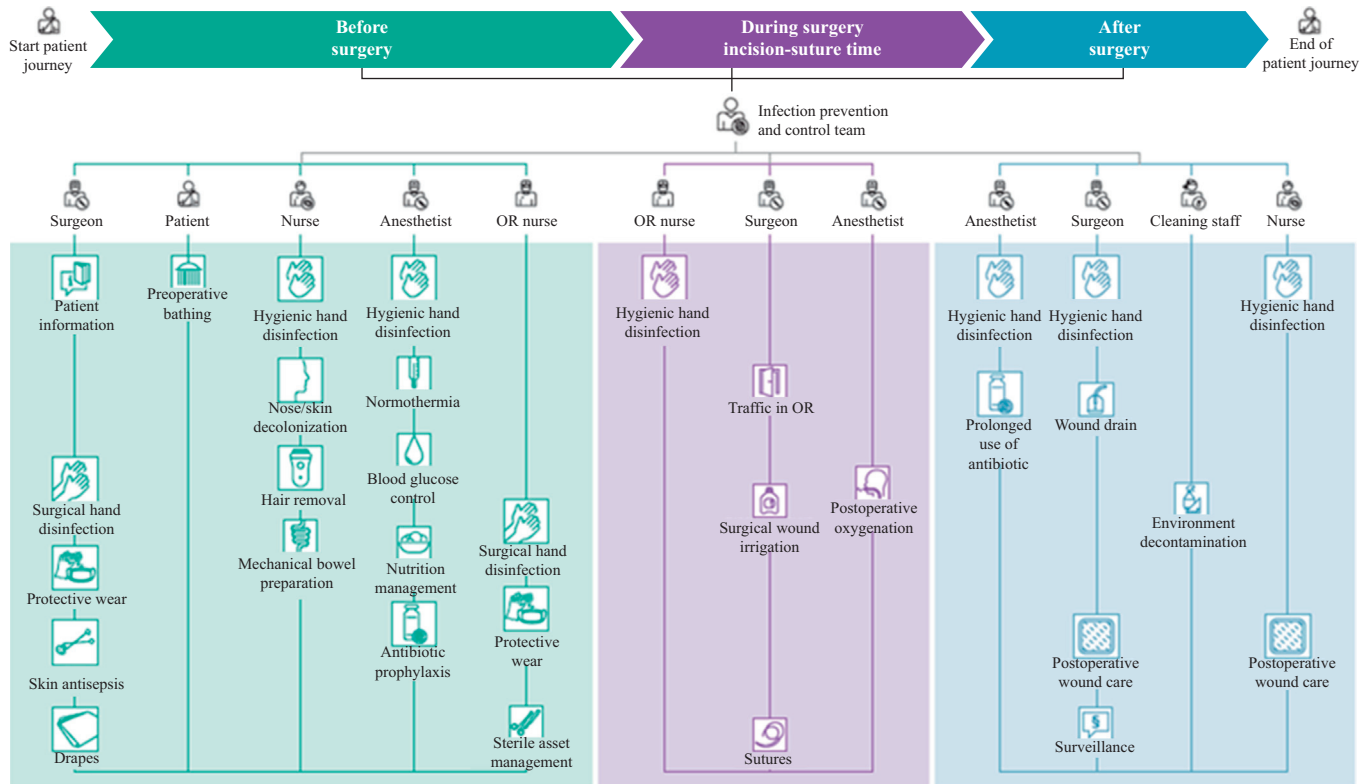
Start patient journey

Before surgery

During surgery incision-suture time

After surgery

End of patient journey

Infection prevention and control team

Surgeon

Patient information

Surgical hand disinfection

Protective wear

Skin antisepsis

Drapes

Patient

Preoperative bathing

Nurse

Hygienic hand disinfection

Nose/skin decolonization

Hair removal

Mechanical bowel preparation

Anesthetist

Hygienic hand disinfection

Normothermia

Blood glucose control

Nutrition management

Antibiotic prophylaxis

OR nurse

Surgical hand disinfection

Protective wear

Sterile asset management

OR nurse

Hygienic hand disinfection

Surgeon

Traffic in OR

Surgical wound irrigation

Sutures

Anesthetist

Postoperative oxygenation

Anesthetist

Hygienic hand disinfection

Prolonged use of antibiotic

Surgeon

Hygienic hand disinfection

Wound drain

Postoperative wound care

Surveillance

Cleaning staff

Environment decontamination

Nurse

Hygienic hand disinfection

Postoperative wound care